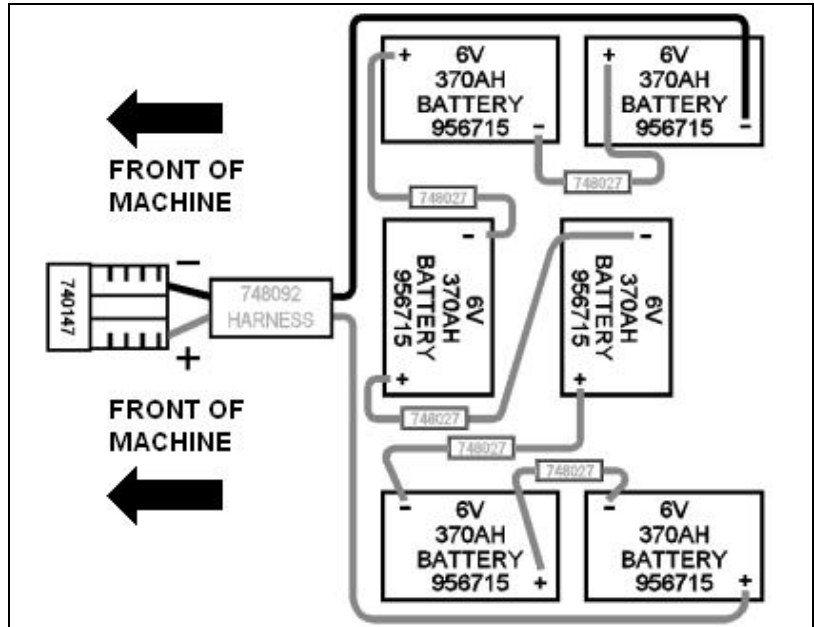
FRONT OF MACHINE

FRONT OF MACHINE

740147

−

+

748092 HARNESS

+ 6V 370AH BATTERY 956715 −

+ 6V 370AH BATTERY 956715 −

748027

748027

− 6V 370AH BATTERY 956715 +

− 6V 370AH BATTERY 956715 +

748027

748027

748027

− 6V 370AH BATTERY 956715 +

− 6V 370AH BATTERY 956715 +